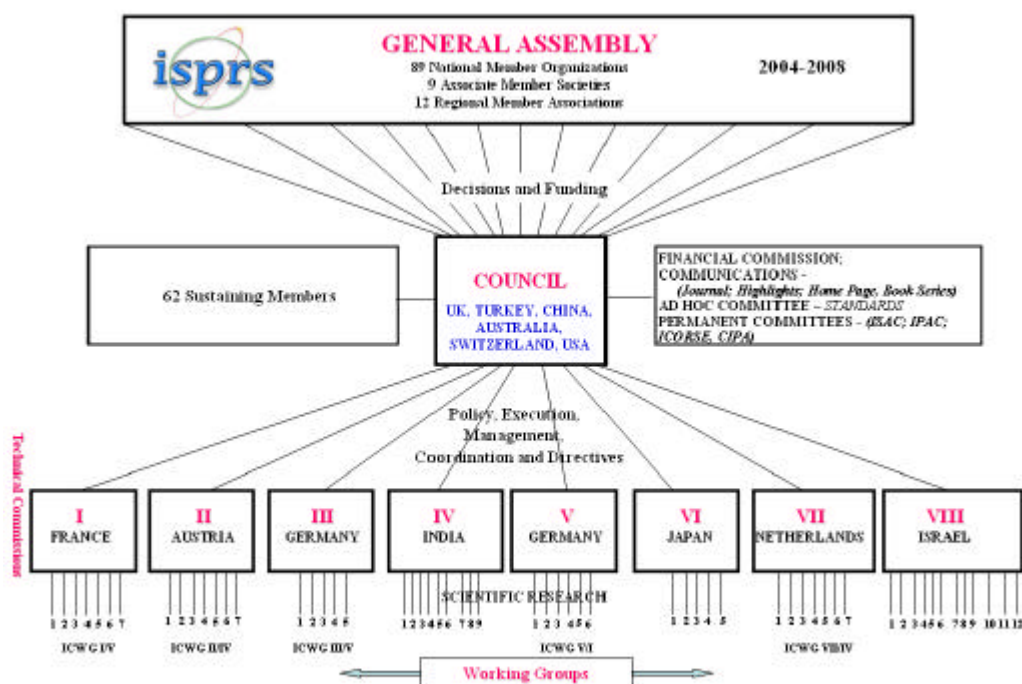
isprs

GENERAL ASSEMBLY
89 National Member Organizations
9 Associate Member Societies
12 Regional Member Associations

2004-2008

Decisions and Funding

62 Sustaining Members

COUNCIL
UK, TURKEY, CHINA, AUSTRALIA, SWITZERLAND, USA

FINANCIAL COMMISSION;
COMMUNICATIONS - (Journal; Highlights; Home Page, Book Series)
AD HOC COMMITTEE – STANDARDS
PERMANENT COMMITTEES - (ISAC; IPAC; ICORSE, CIPA)

Policy, Execution, Management, Coordination and Directives

Technical Commissions

I FRANCE
II AUSTRIA
III GERMANY
IV INDIA
V GERMANY
VI JAPAN
VII NETHERLANDS
VIII ISRAEL

SCIENTIFIC RESEARCH

1 2 3 4 5 6 7
ICWG I/V

1 2 3 4 5 6 7
ICWG II/IV

1 2 3 4 5
ICWG III/V

1 2 3 4 5 6 7 8 9

1 2 3 4 5 6
ICWG V/I

1 2 3 4 5

1 2 3 4 5 6 7
ICWG VII/IV

1 2 3 4 5 6 7 8 9 10 11 12

Working Groups